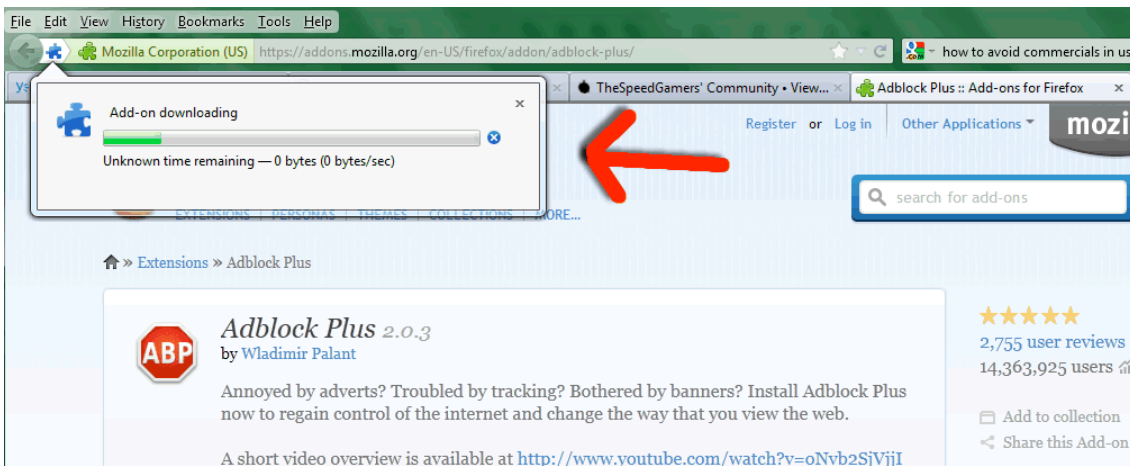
File Edit View History Bookmarks Tools Help

Mozilla Corporation (US) https://addons.mozilla.org/en-US/firefox/addon/adblock-plus/

how to avoid commercials in us

TheSpeedGamers' Community • View...

Adblock Plus :: Add-ons for Firefox

Add-on downloading

Unknown time remaining — 0 bytes (0 bytes/sec)

Register or Log in Other Applications

mozi

search for add-ons

EXTENSIONS | PERSONAS | THEMES | COLLECTIONS | MORE...

» Extensions » Adblock Plus

ABP

Adblock Plus 2.0.3

by Wladimir Palant

Annoyed by adverts? Troubled by tracking? Bothered by banners? Install Adblock Plus now to regain control of the internet and change the way that you view the web.

A short video overview is available at http://www.youtube.com/watch?v=oNvb2SjVjjI

★★★★★

2,755 user reviews

14,363,925 users

Add to collection

Share this Add-on